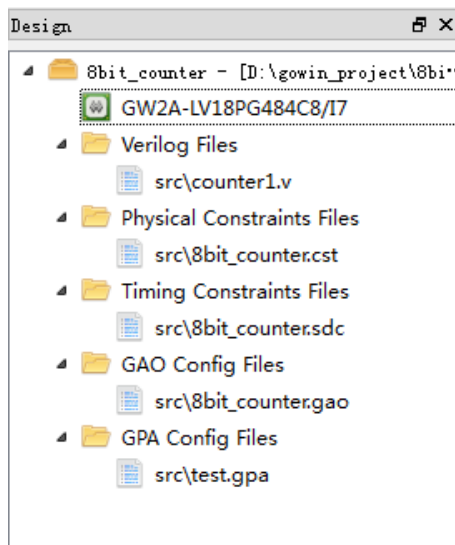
Design

8bit_counter - [D:\gowin_project\8bi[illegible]
GW2A-LV18PG484C8/I7
Verilog Files
src\counter1.v
Physical Constraints Files
src\8bit_counter.cst
Timing Constraints Files
src\8bit_counter.sdc
GAO Config Files
src\8bit_counter.gao
GPA Config Files
src\test.gpa